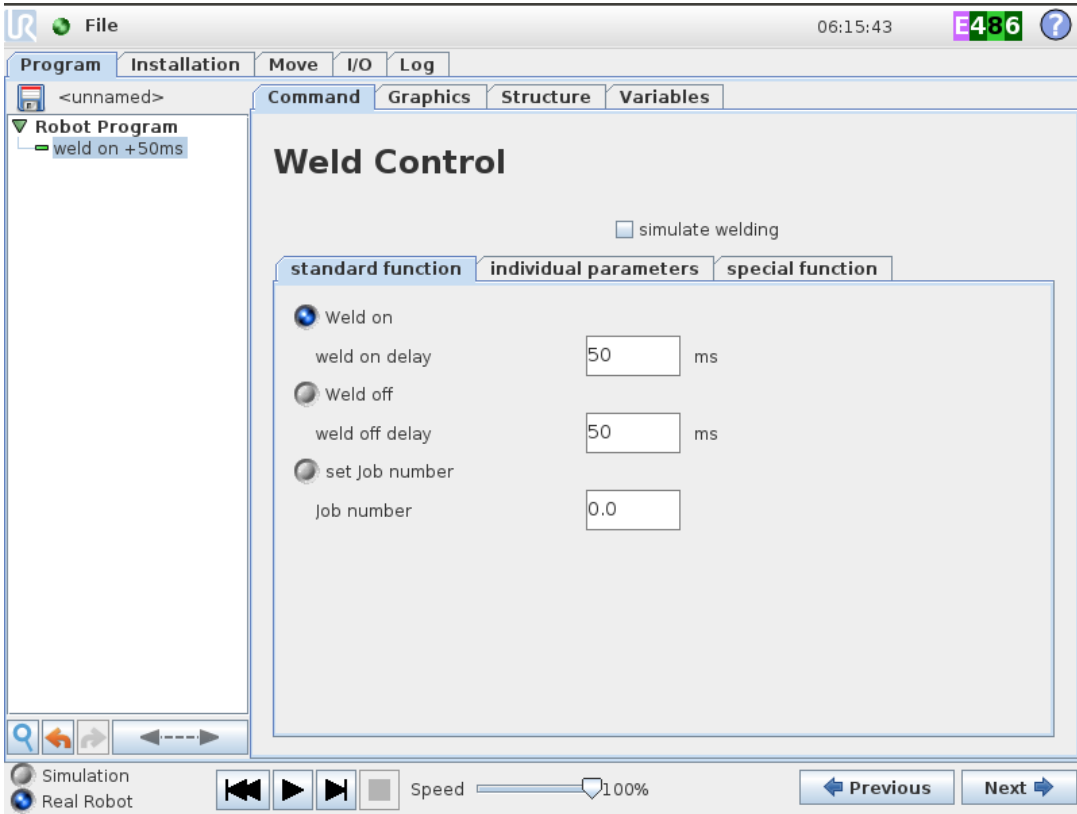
File

06:15:43

E486

Program | Installation | Move | I/O | Log

<unnamed>

Robot Program
weld on +50ms

Command | Graphics | Structure | Variables

Weld Control

simulate welding

standard function | individual parameters | special function

Weld on
weld on delay 50 ms
Weld off
weld off delay 50 ms
set Job number
Job number 0.0

Simulation
Real Robot

Speed 100%

Previous
Next